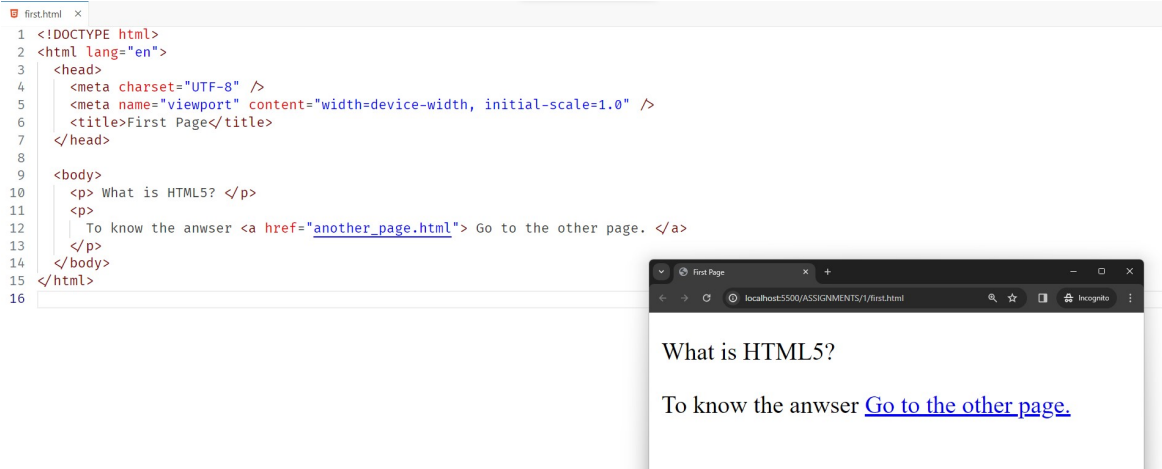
first.html ×

1 <!DOCTYPE html>
2 <html lang="en">
3 <head>
4 <meta charset="UTF-8" />
5 <meta name="viewport" content="width=device-width, initial-scale=1.0" />
6 <title>First Page</title>
7 </head>
8
9 <body>
10 <p> What is HTML5? </p>
11 <p>
12 To know the anwser <a href="another_page.html"> Go to the other page. </a>
13 </p>
14 </body>
15 </html>
16

First Page × +

localhost:5500/ASSIGNMENTS/1/first.html

Incognito

What is HTML5?

To know the anwser Go to the other page.